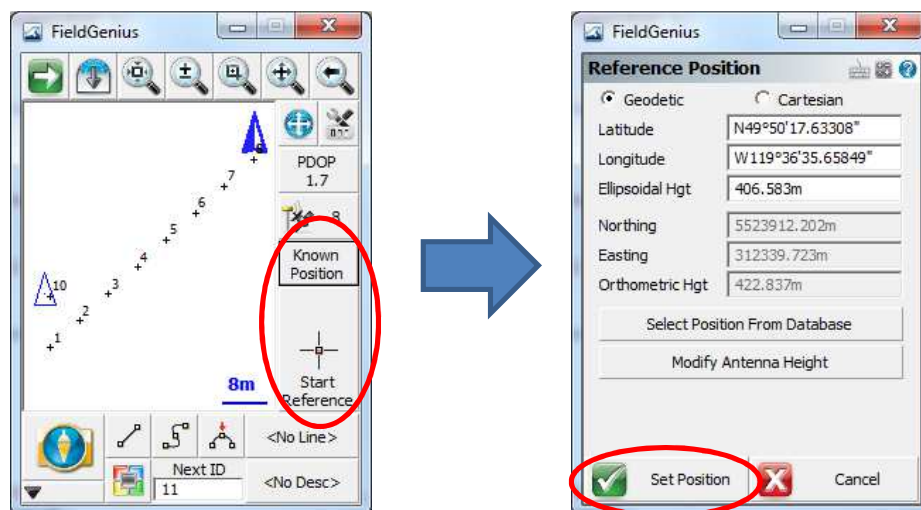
FieldGenius

PDOP 1.7

8

Known Position

Start Reference

8m

1
2
3
4
5
6
7
8
10

<No Line>

Next ID
11

<No Desc>

FieldGenius

Reference Position

Geodetic
Cartesian

| | |
|---|---|
| Latitude | N49°50'17.63308" |
| Longitude | W119°36'35.65849" |
| Ellipsoidal Hgt | 406.583m |
| Northing | 5523912.202m |
| Easting | 312339.723m |
| Orthometric Hgt | 422.837m |

Select Position From Database

Modify Antenna Height

Set Position

Cancel